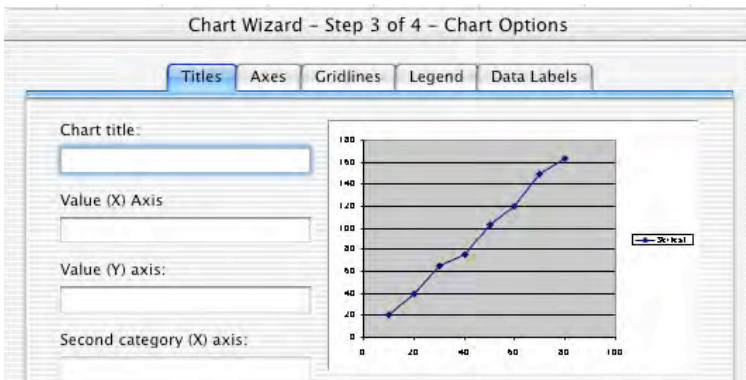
Chart Wizard – Step 3 of 4 – Chart Options

Titles Axes Gridlines Legend Data Labels

Chart title:

Value (X) Axis

Value (Y) axis:

Second category (X) axis:

180
160
140
120
100
80
60
40
20
0

0 20 40 60 80 100

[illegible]